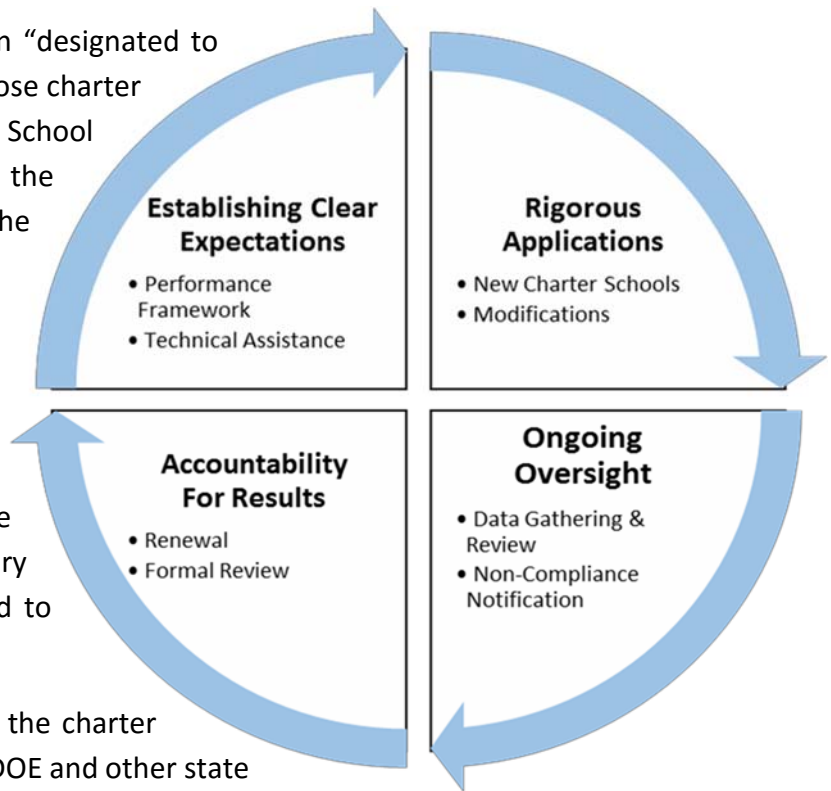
n "designated to
ose charter
School
the
he

e
ry
d to

the charter
OE and other state

Establishing Clear Expectations
• Performance Framework
• Technical Assistance

Rigorous Applications
• New Charter Schools
• Modifications

Accountability For Results
• Renewal
• Formal Review

Ongoing Oversight
• Data Gathering & Review
• Non-Compliance Notification